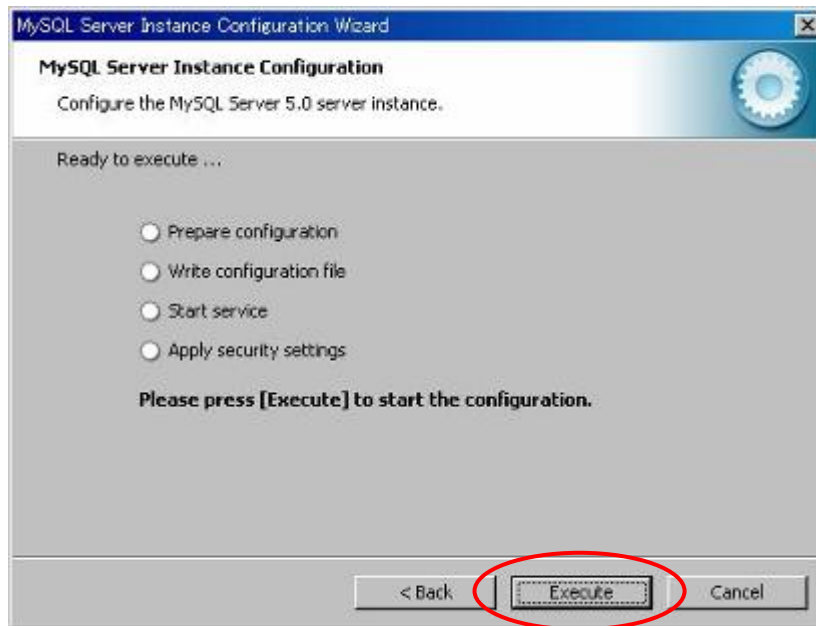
MySQL Server Instance Configuration Wizard

MySQL Server Instance Configuration

Configure the MySQL Server 5.0 server instance.

Ready to execute ...

Prepare configuration

Write configuration file

Start service

Apply security settings

Please press [Execute] to start the configuration.

< Back

Execute

Cancel